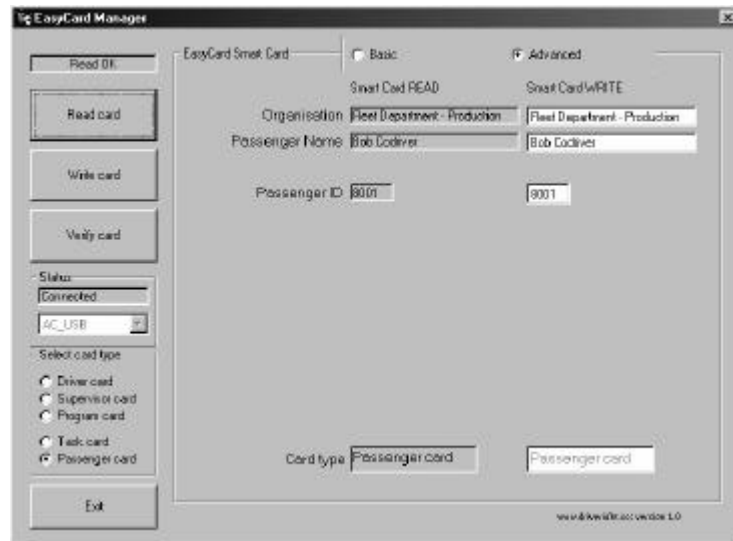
EasyCard Manager

Read OK

Read card

Write card

Verify card

Status
Connected

AC_USB

Select card type
Driver card
Supervisor card
Program card
Task card
Passenger card

Exit

EasyCard Smart Card
Basic
Advanced

Smart Card READ
Smart Card WRITE

Organisation Fleet Department - Production
Fleet Department - Production

Passenger Name Bob Codriver
Bob Codriver

Passenger ID 8001
8001

Card type Passenger card
Passenger card

www.drivewisfm.ac version 1.0